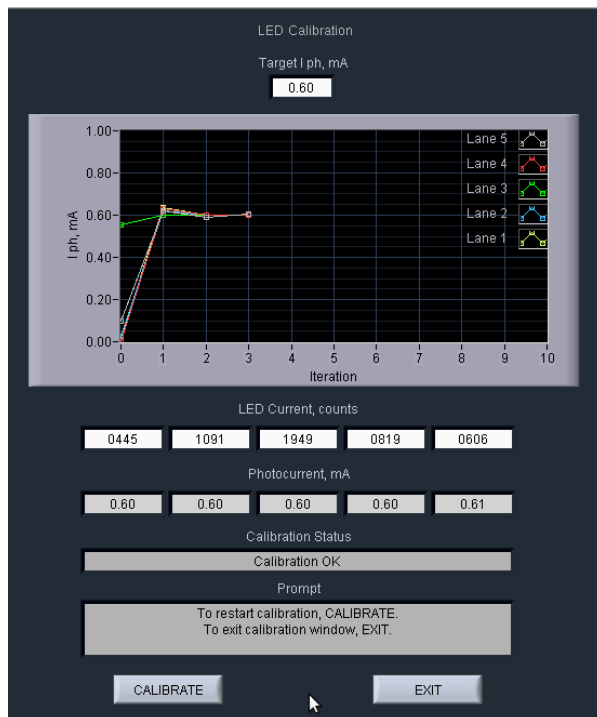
LED Calibration

Target I ph, mA

0.60

1.00
0.80
0.60
0.40
0.20
0.00

I ph, mA

0 1 2 3 4 5 6 7 8 9 10

Iteration

Lane 5
Lane 4
Lane 3
Lane 2
Lane 1

LED Current, counts

| 0445 | 1091 | 1949 | 0819 | 0606 |
|---|---|---|---|---|

Photocurrent, mA

| 0.60 | 0.60 | 0.60 | 0.60 | 0.61 |
|---|---|---|---|---|

Calibration Status

Calibration OK

Prompt

To restart calibration, CALIBRATE.
To exit calibration window, EXIT.

CALIBRATE

EXIT